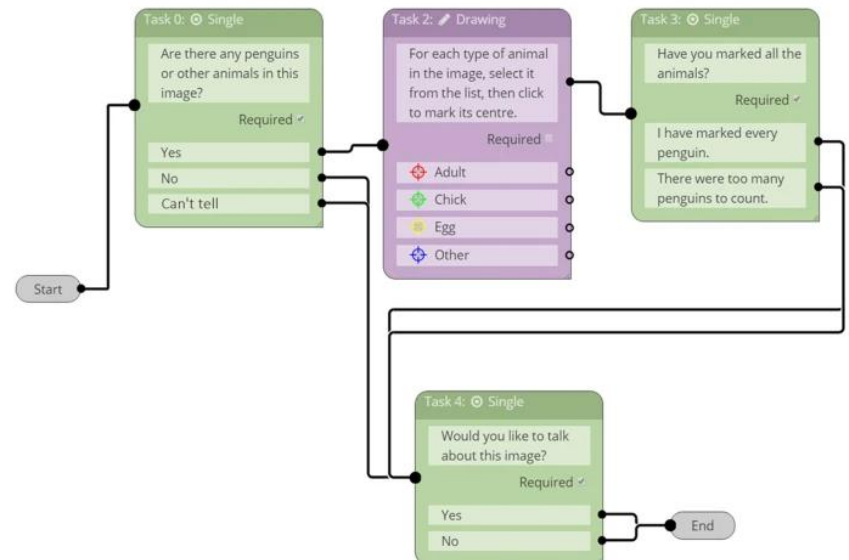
Task 0: Single

Are there any penguins or other animals in this image?

Required ✓

Yes

No

Can't tell

Task 2: Drawing

For each type of animal in the image, select it from the list, then click to mark its centre.

Required

Adult

Chick

Egg

Other

Task 3: Single

Have you marked all the animals?

Required ✓

I have marked every penguin.

There were too many penguins to count.

Start

Task 4: Single

Would you like to talk about this image?

Required ✓

Yes

No

End